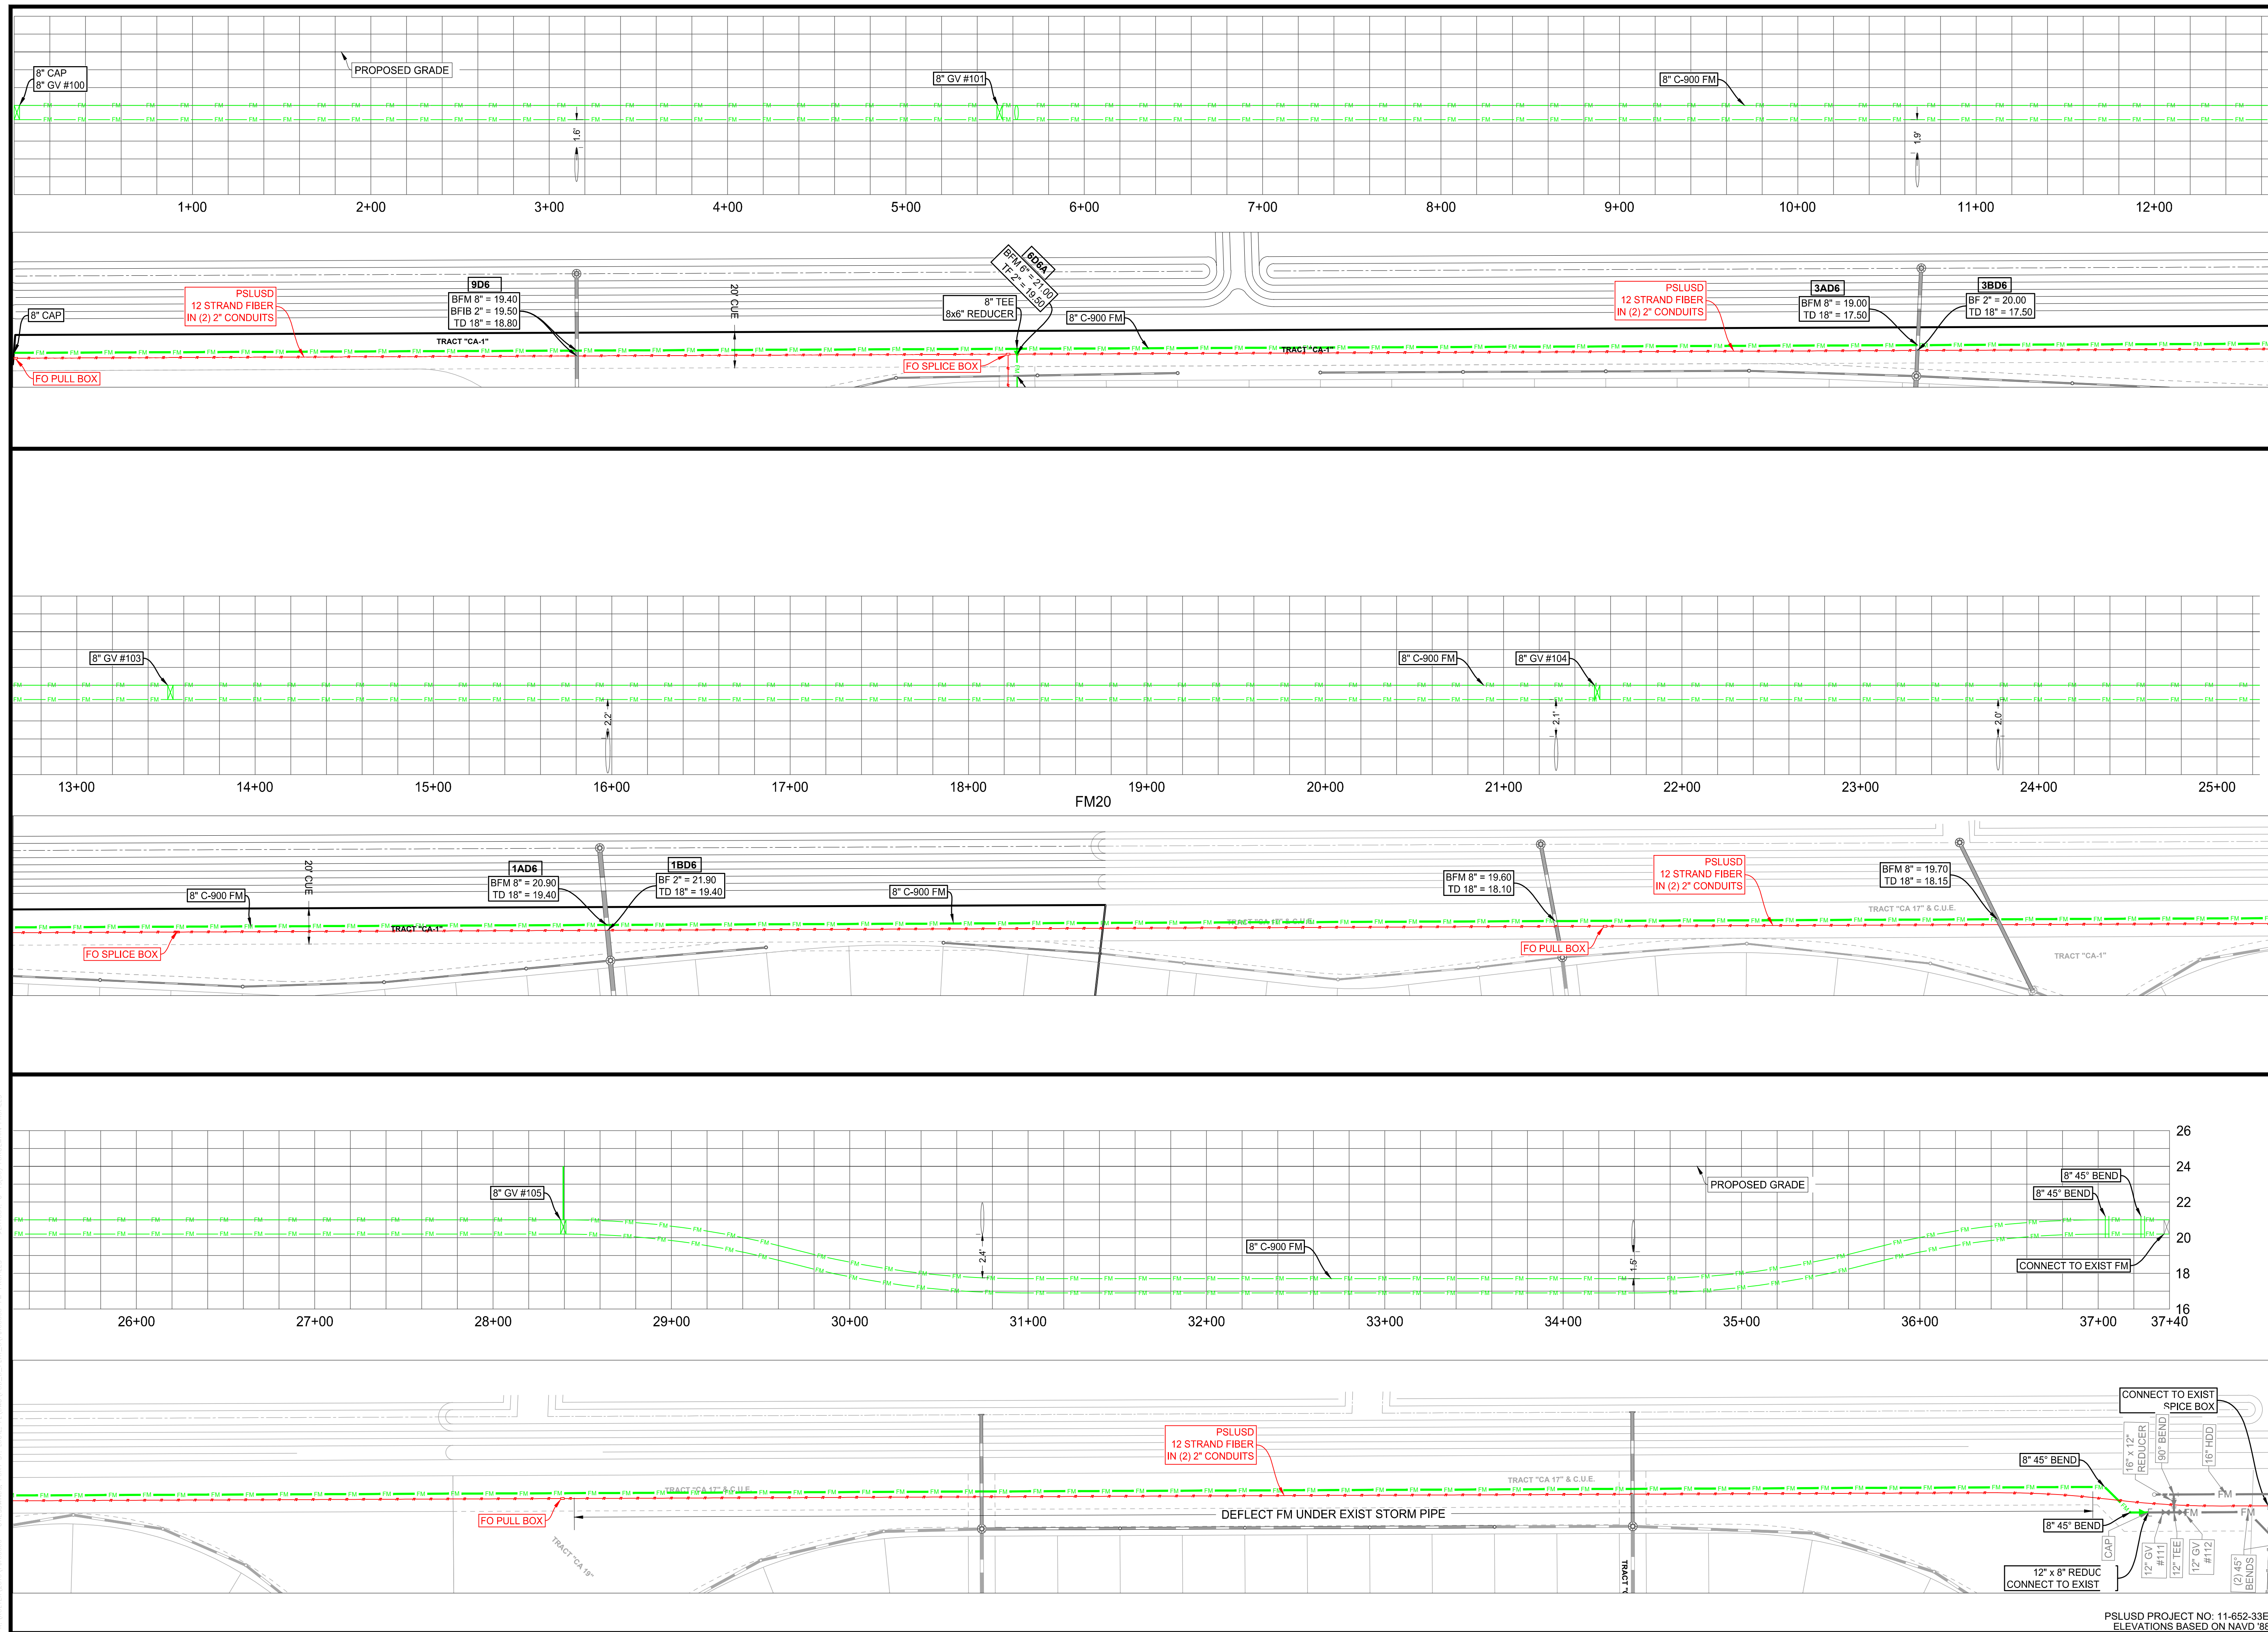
8" CAP
8" GV #100
PROPOSED GRADE
8" GV #101
8" C-900 FM
1.6'
1.9'
1+00 2+00 3+00 4+00 5+00 6+00 7+00 8+00 9+00 10+00 11+00 12+00

PSLUSD
12 STRAND FIBER
IN (2) 2" CONDUITS
8" CAP
FO PULL BOX
9D6
BFM 8" = 19.40
BFIB 2" = 19.50
TD 18" = 18.80
TRACT "CA-1"
20' CUE
6D6A
BFM 6" = 21.00
TF 2" = 19.50
8" TEE
8x6" REDUCER
8" C-900 FM
FO SPLICE BOX
TRACT "CA-1"
PSLUSD
12 STRAND FIBER
IN (2) 2" CONDUITS
3AD6
BFM 8" = 19.00
TD 18" = 17.50
3BD6
BF 2" = 20.00
TD 18" = 17.50

8" GV #103
8" C-900 FM
8" GV #104
2.2'
2.1'
2.0'
13+00 14+00 15+00 16+00 17+00 18+00 19+00 20+00 21+00 22+00 23+00 24+00 25+00
FM20

20' CUE
8" C-900 FM
1AD6
BFM 8" = 20.90
TD 18" = 19.40
1BD6
BF 2" = 21.90
TD 18" = 19.40
8" C-900 FM
TRACT "CA-1"
FO SPLICE BOX
BFM 8" = 19.60
TD 18" = 18.10
PSLUSD
12 STRAND FIBER
IN (2) 2" CONDUITS
BFM 8" = 19.70
TD 18" = 18.15
TRACT "CA 17" & C.U.E.
FO PULL BOX
TRACT "CA-1"

26
24
22
20
18
16
8" GV #105
PROPOSED GRADE
8" 45° BEND
8" 45° BEND
2.4'
8" C-900 FM
1.5'
CONNECT TO EXIST FM
26+00 27+00 28+00 29+00 30+00 31+00 32+00 33+00 34+00 35+00 36+00 37+00 37+40

CONNECT TO EXIST
SPICE BOX
16" x 12" REDUCER
90° BEND
16" HDD
PSLUSD
12 STRAND FIBER
IN (2) 2" CONDUITS
TRACT "CA 17" & C.U.E.
TRACT "CA 17" & C.U.E.
8" 45° BEND
FM
FM
FO PULL BOX
DEFLECT FM UNDER EXIST STORM PIPE
8" 45° BEND
CAP
12" GV #111
12" TEE
12" GV #112
(2) 45° BENDS
TRACT "CA 19"
TRACT C
12" x 8" REDUC
CONNECT TO EXIST

PSLUSD PROJECT NO: 11-652-33E
ELEVATIONS BASED ON NAVD '88